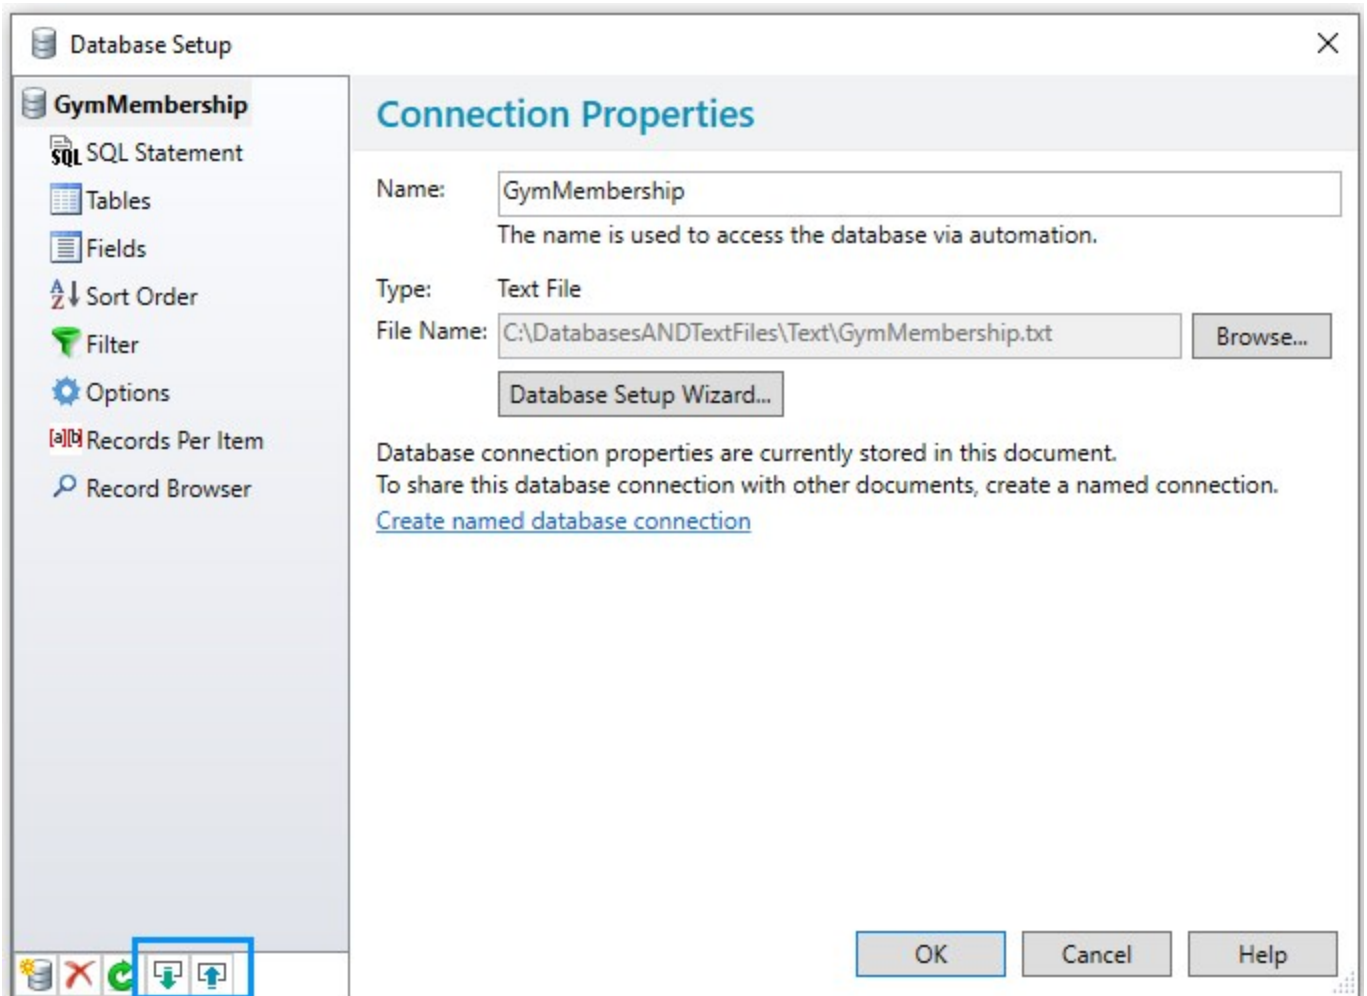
Database Setup

GymMembership
SQL Statement
Tables
Fields
Sort Order
Filter
Options
Records Per Item
Record Browser

Connection Properties

Name: GymMembership
The name is used to access the database via automation.

Type: Text File
File Name: C:\DatabasesANDTextFiles\Text\GymMembership.txt
Browse...

Database Setup Wizard...

Database connection properties are currently stored in this document.
To share this database connection with other documents, create a named connection.
Create named database connection

OK
Cancel
Help